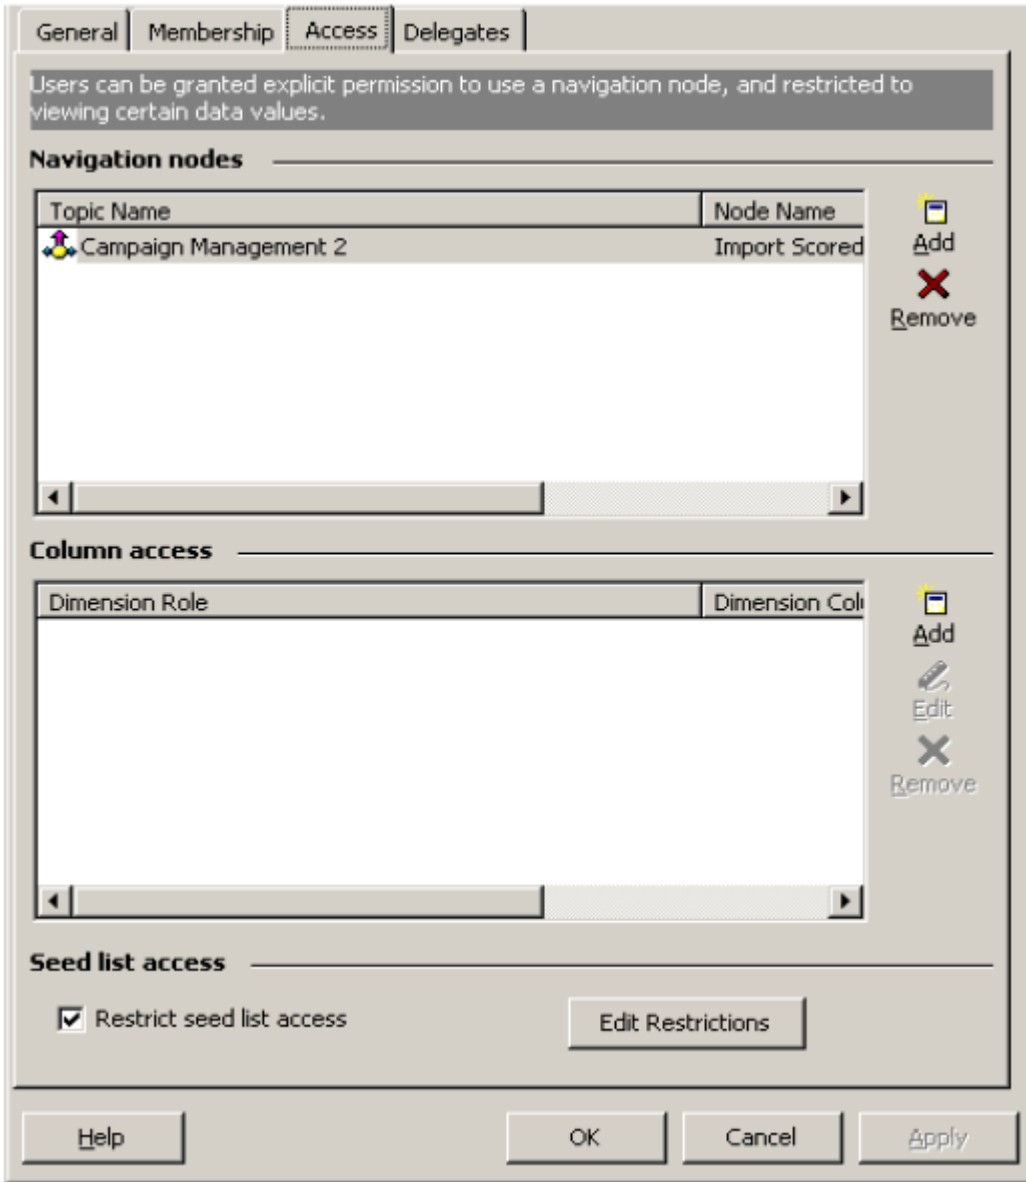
General | Membership | Access | Delegates

Users can be granted explicit permission to use a navigation node, and restricted to viewing certain data values.

Navigation nodes

| Topic Name | Node Name |
|---|---|
| Campaign Management 2 | Import Scored |

Add
Remove

Column access

| Dimension Role | Dimension Col |
|---|---|

Add
Edit
Remove

Seed list access

Restrict seed list access

Edit Restrictions

Help
OK
Cancel
Apply